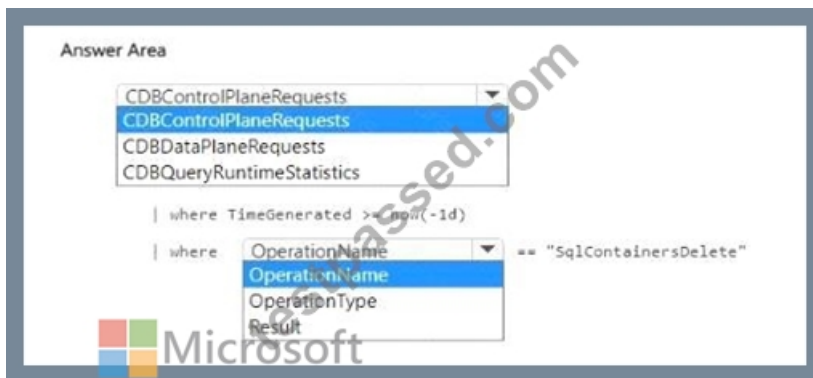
Answer Area

CDBControlPlaneRequests
CDBControlPlaneRequests
CDBDataPlaneRequests
CDBQueryRuntimeStatistics

| where TimeGenerated >= now(-1d)

| where OperationName == "SqlContainersDelete"
OperationName
OperationType
Result

estpassed.com

Microsoft